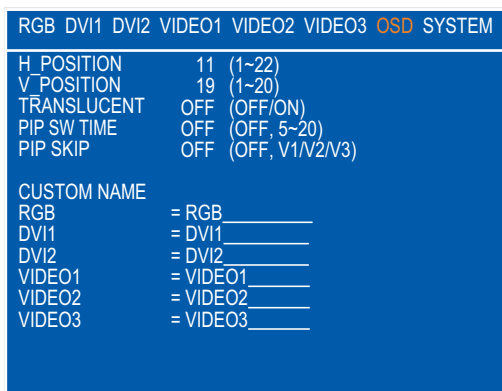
RGB DVI1 DVI2 VIDEO1 VIDEO2 VIDEO3 OSD SYSTEM

H_POSITION 11 (1~22)
V_POSITION 19 (1~20)
TRANSLUCENT OFF (OFF/ON)
PIP SW TIME OFF (OFF, 5~20)
PIP SKIP OFF (OFF, V1/V2/V3)

CUSTOM NAME
RGB = RGB_________
DVI1 = DVI1________
DVI2 = DVI2________
VIDEO1 = VIDEO1______
VIDEO2 = VIDEO2______
VIDEO3 = VIDEO3______